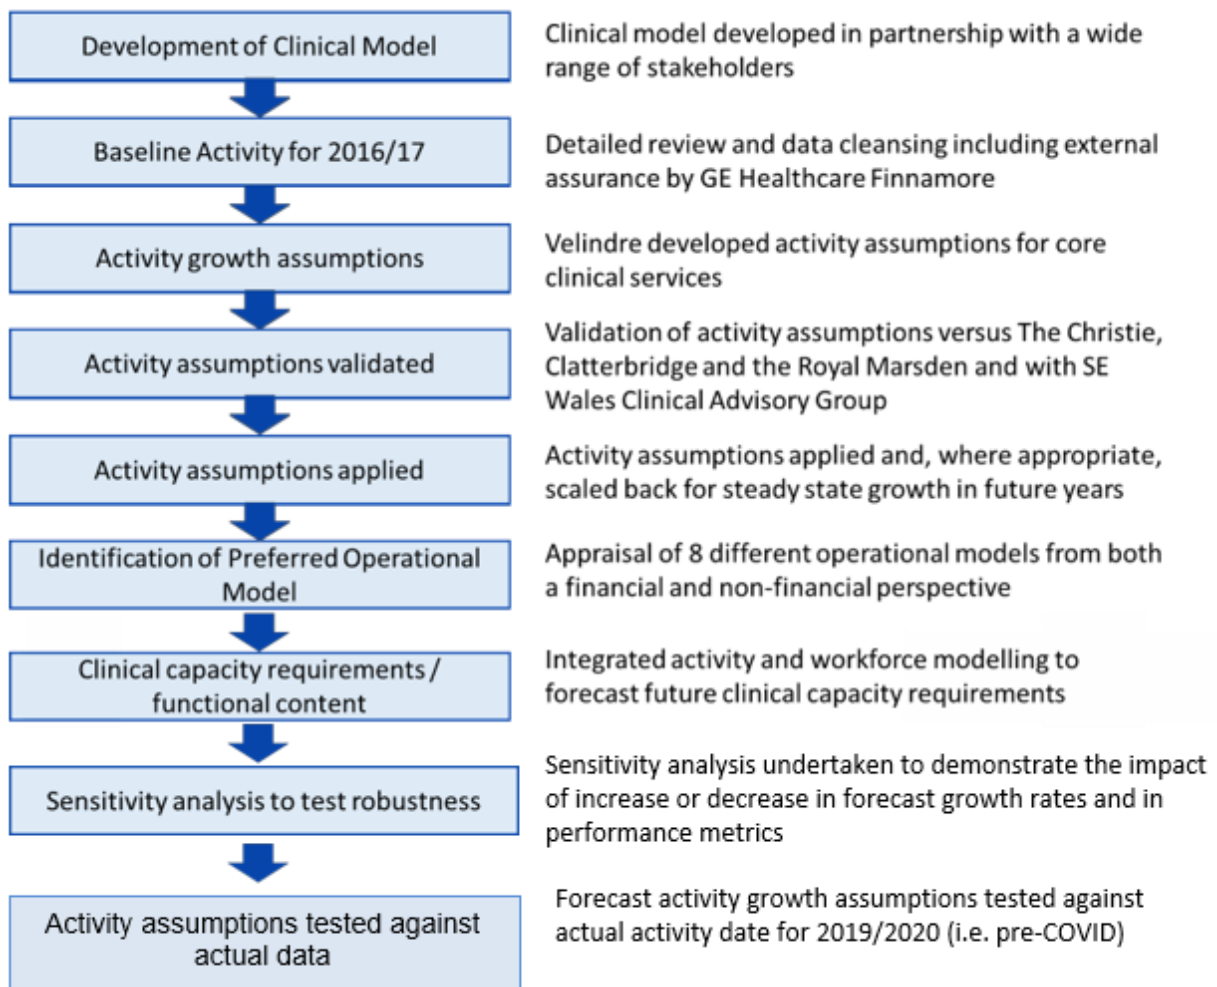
Development of Clinical Model

Clinical model developed in partnership with a wide range of stakeholders

Baseline Activity for 2016/17

Detailed review and data cleansing including external assurance by GE Healthcare Finnamore

Activity growth assumptions

Velindre developed activity assumptions for core clinical services

Activity assumptions validated

Validation of activity assumptions versus The Christie, Clatterbridge and the Royal Marsden and with SE Wales Clinical Advisory Group

Activity assumptions applied

Activity assumptions applied and, where appropriate, scaled back for steady state growth in future years

Identification of Preferred Operational Model

Appraisal of 8 different operational models from both a financial and non-financial perspective

Clinical capacity requirements / functional content

Integrated activity and workforce modelling to forecast future clinical capacity requirements

Sensitivity analysis to test robustness

Sensitivity analysis undertaken to demonstrate the impact of increase or decrease in forecast growth rates and in performance metrics

Activity assumptions tested against actual data

Forecast activity growth assumptions tested against actual activity date for 2019/2020 (i.e. pre-COVID)